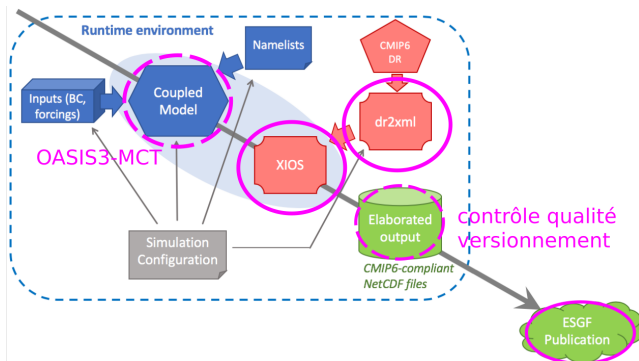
Runtime environment

Namelists

CMIP6 DR

Inputs (BC, forcings)

Coupled Model

dr2xml

OASIS3-MCT

XIOS

Elaborated output

contrôle qualité versionnement

Simulation Configuration

CMIP6-compliant NetCDF files

ESGF Publication